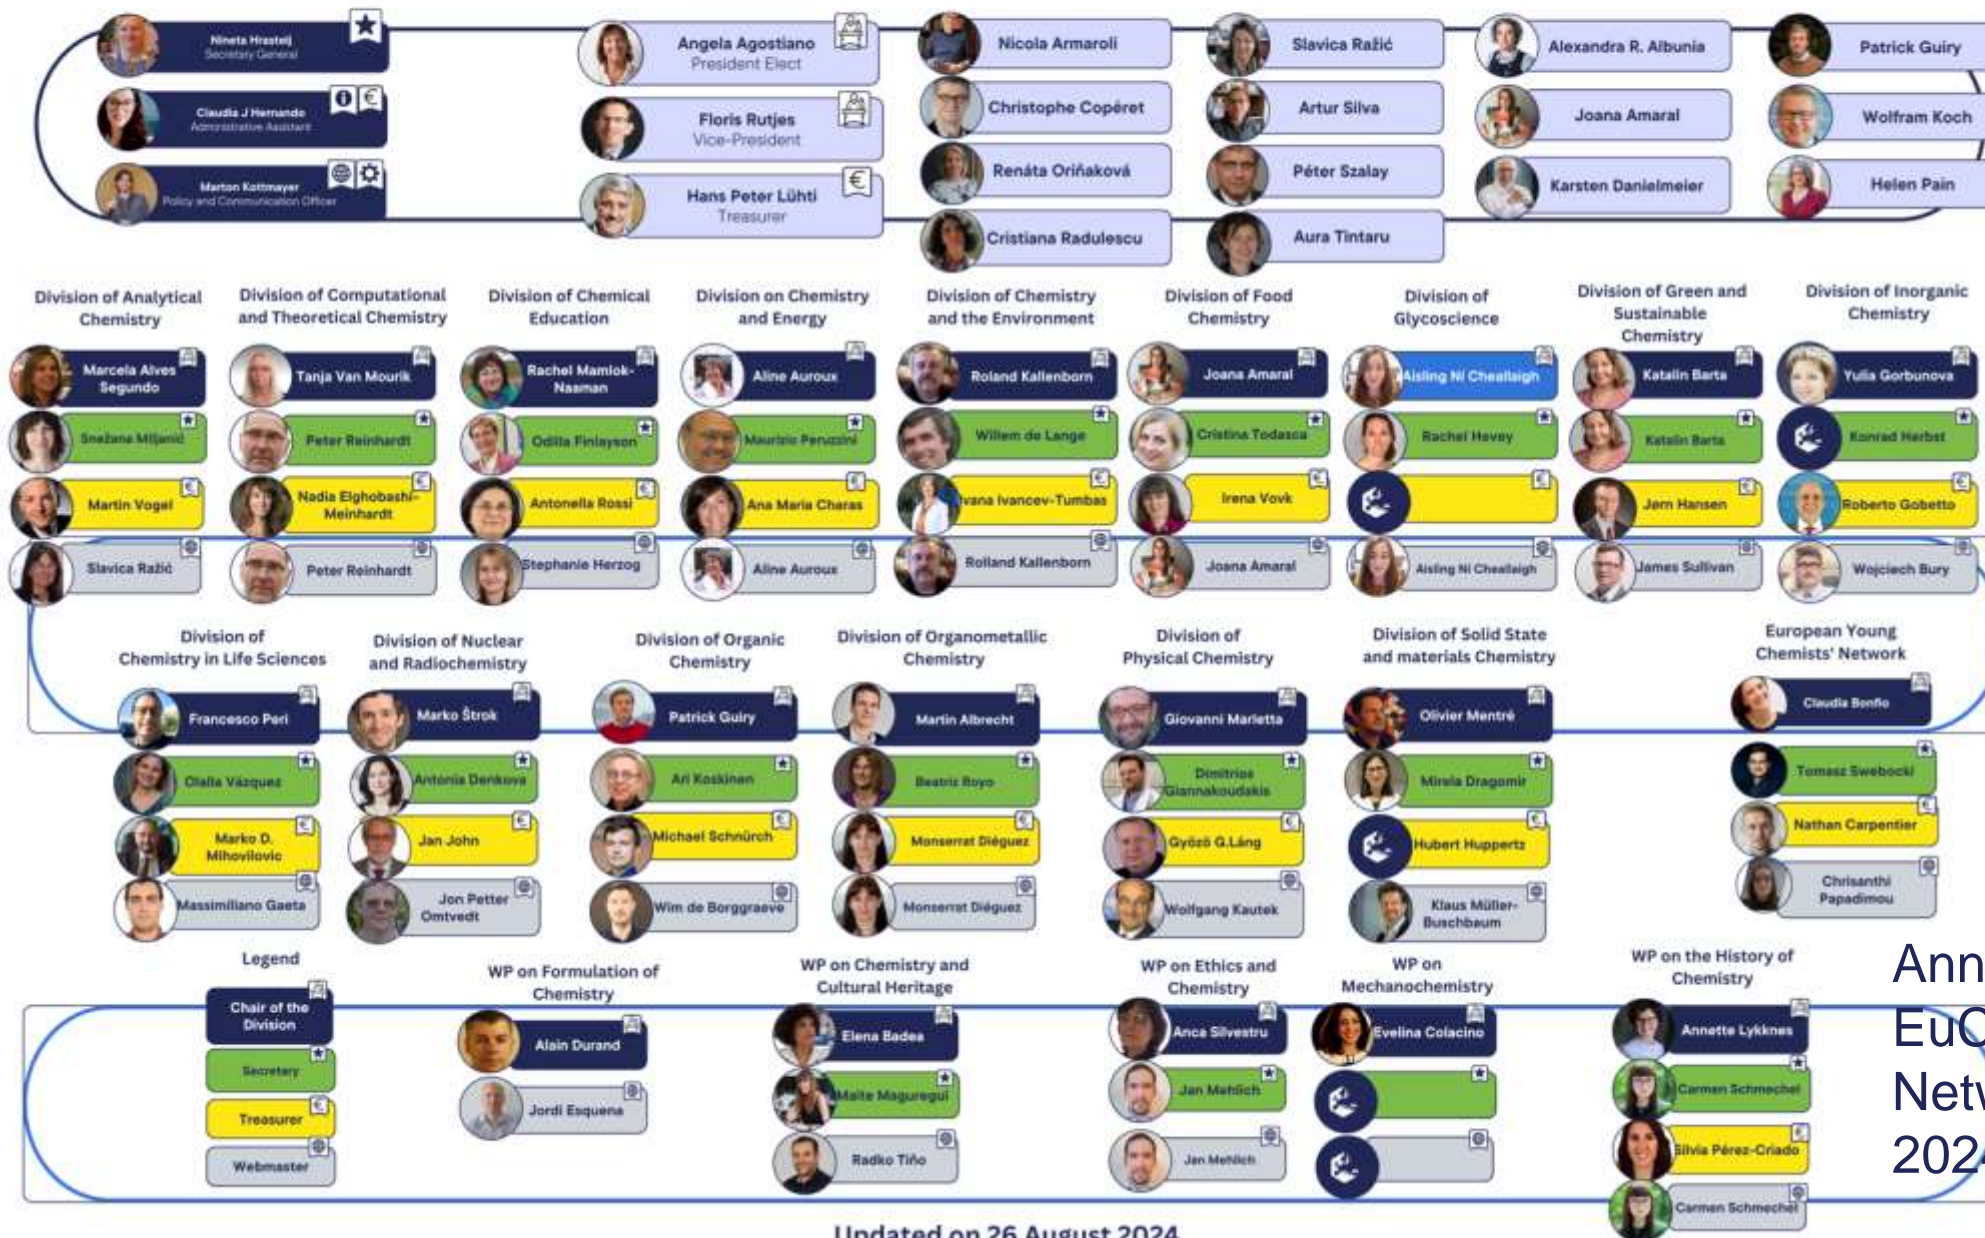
Nineta Hrastelj
Secretary General

Claudia J Hernando
Administrative Assistant

Marton Kottmayer
Policy and Communication Officer

Angela Agostiano
President Elect

Floris Rutjes
Vice-President

Hans Peter Lühti
Treasurer

Nicola Armaroli
Christophe Copéret
Renáta Oriňaková
Cristiana Radulescu

Slavica Ražić
Artur Silva
Péter Szalay
Aura Tintaru

Alexandra R. Albunia
Joana Amaral
Karsten Danielmeier

Patrick Guiry
Wolfram Koch
Helen Pain

Division of Analytical Chemistry
Marcela Alves Segundo
Snežana Miljanić
Martin Vogel
Slavica Ražić

Division of Computational and Theoretical Chemistry
Tanja Van Mourik
Peter Reinhardt
Nadia Elghobashi-Meinhardt
Peter Reinhardt

Division of Chemical Education
Rachel Mamlok-Naaman
Odilia Finlayson
Antonella Rossi
Stephanie Herzog

Division on Chemistry and Energy
Aline Auroux
Maurizio Peruzzini
Ana Maria Charas
Aline Auroux

Division of Chemistry and the Environment
Roland Kallenborn
Willem de Lange
Ivana Ivancev-Tumbas
Rolland Kallenborn

Division of Food Chemistry
Joana Amaral
Cristina Todasca
Irena Vovk
Joana Amaral

Division of Glycoscience
Aisling Ní Cheallaigh
Rachel Hevey
Aisling Ní Cheallaigh

Division of Green and Sustainable Chemistry
Katalin Barta
Katalin Barta
Jørn Hansen
James Sullivan

Division of Inorganic Chemistry
Yulia Gorbunova
Konrad Herbst
Roberto Gobetto
Wojciech Bury

Division of Chemistry in Life Sciences
Francesco Peri
Olalla Vázquez
Marko D. Mihovilovic
Massimiliano Gaeta

Division of Nuclear and Radiochemistry
Marko Štrok
Antonia Denkova
Jan John
Jon Petter Omtvedt

Division of Organic Chemistry
Patrick Guiry
Ari Koskinen
Michael Schnürch
Wim de Borggraeve

Division of Organometallic Chemistry
Martin Albrecht
Beatriz Royo
Monserrat Diéguez
Monserrat Diéguez

Division of Physical Chemistry
Giovanni Marletta
Dimitrios Giannakoudakis
Győző G.Láng
Wolfgang Kautek

Division of Solid State and materials Chemistry
Olivier Mentré
Mirela Dragomir
Hubert Huppertz
Klaus Müller-Buschbaum

European Young Chemists' Network
Claudia Bonfio
Tomasz Swebocki
Nathan Carpentier
Chrisanthi Papadimou

Legend
Chair of the Division
Secretary
Treasurer
Webmaster

WP on Formulation of Chemistry
Alain Durand
Jordi Esquena

WP on Chemistry and Cultural Heritage
Elena Badea
Maite Maguregui
Radko Tiňo

WP on Ethics and Chemistry
Anca Silvestru
Jan Mehlich
Jan Mehlich

WP on Mechanochemistry
Evelina Colacino

WP on the History of Chemistry
Annette Lykknes
Carmen Schmechel
Silvia Pérez-Criado
Carmen Schmechel

Ann
EuC
Netw
202

Updated on 26 August 2024